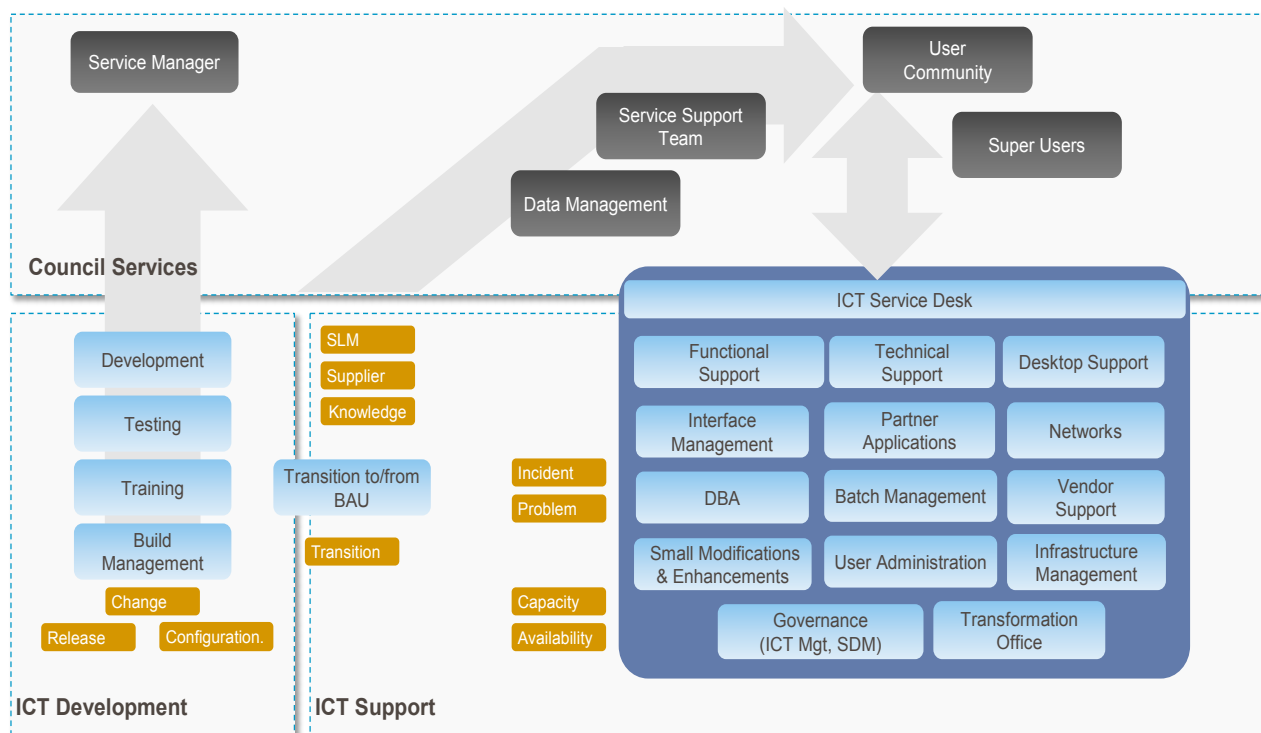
Service Manager

Service Support Team

User Community

Super Users

Data Management

Council Services

ICT Service Desk

Development

Testing

Training

Build Management

Change

Release

Configuration.

SLM

Supplier

Knowledge

Transition to/from BAU

Transition

Incident

Problem

Capacity

Availability

Functional Support

Technical Support

Desktop Support

Interface Management

Partner Applications

Networks

DBA

Batch Management

Vendor Support

Small Modifications & Enhancements

User Administration

Infrastructure Management

Governance (ICT Mgt, SDM)

Transformation Office

ICT Development

ICT Support